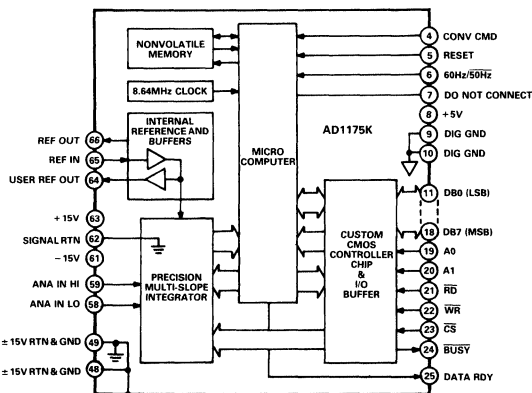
NONVOLATILE MEMORY

8.64MHz CLOCK

INTERNAL REFERENCE AND BUFFERS

MICRO COMPUTER

AD1175K

CUSTOM CMOS CONTROLLER CHIP & I/O BUFFER

PRECISION MULTI-SLOPE INTEGRATOR

REF OUT 66
REF IN 65
USER REF OUT 64
+15V 63
SIGNAL RTN 62
−15V 61
ANA IN HI 59
ANA IN LO 58
±15V RTN & GND 49
±15V RTN & GND 48

4 CONV CMD
5 RESET
6 60Hz/$\overline{50Hz}$
7 DO NOT CONNECT
8 +5V
9 DIG GND
10 DIG GND
11 DB0 (LSB)
18 DB7 (MSB)
19 A0
20 A1
21 $\overline{RD}$
22 $\overline{WR}$
23 $\overline{CS}$
24 $\overline{BUSY}$
25 DATA RDY